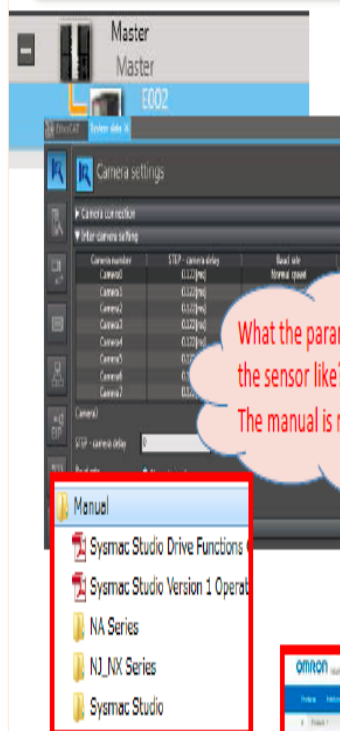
Master
Master
E002

EtherCAT
System data
Camera settings
▶ Camera connection
▼ Inter camera setting

| Camera number | STEP - camera delay | Baud rate |
|---|---|---|
| Camera0 | 0.122[ms] | Normal speed |
| Camera1 | 0.122[ms] | |
| Camera2 | 0.122[ms] | |
| Camera3 | 0.122[ms] | |
| Camera4 | 0.122[ms] | |
| Camera5 | 0.122 | |
| Camera6 | 0. | |
| Camera7 | 0.12 | |

Camera0
STEP - camera delay 0

What the param
the sensor like?
The manual is n

Manual
Sysmac Studio Drive Functions
Sysmac Studio Version 1 Operat
NA Series
NJ_NX Series
Sysmac Studio

omron